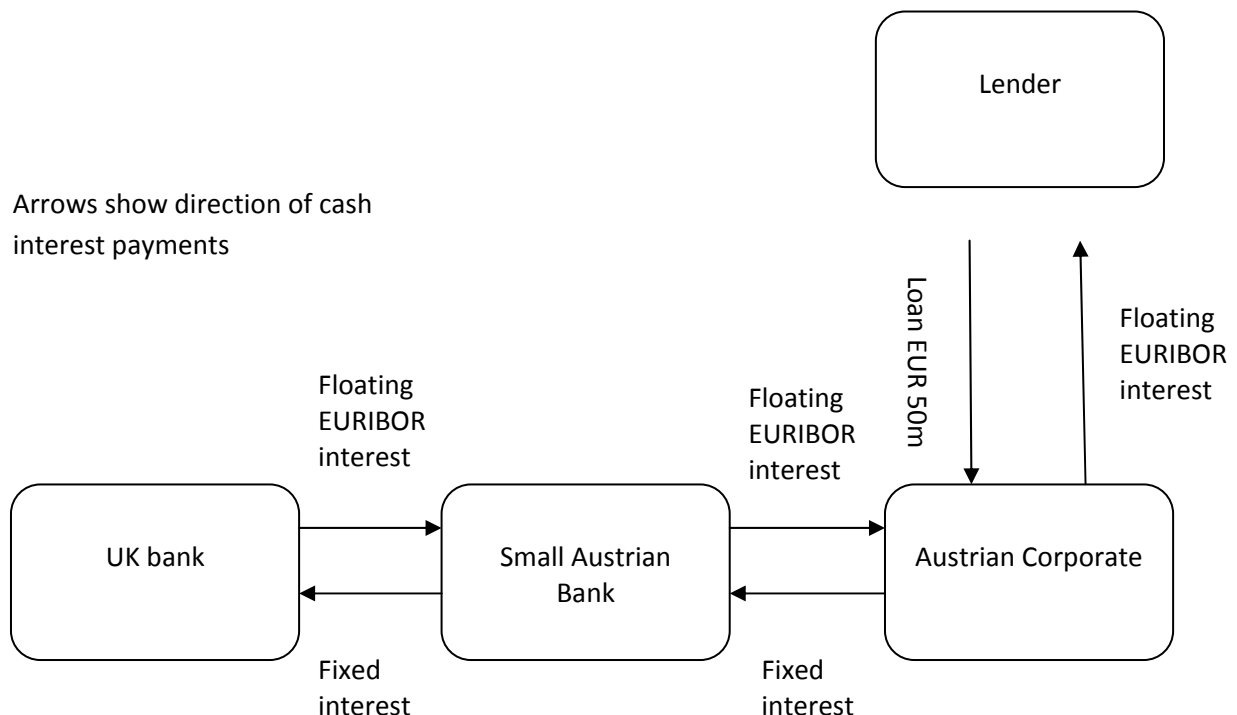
Lender

Arrows show direction of cash interest payments

Loan EUR 50m

Floating EURIBOR interest

Floating EURIBOR interest

Floating EURIBOR interest

UK bank

Small Austrian Bank

Austrian Corporate

Fixed interest

Fixed interest